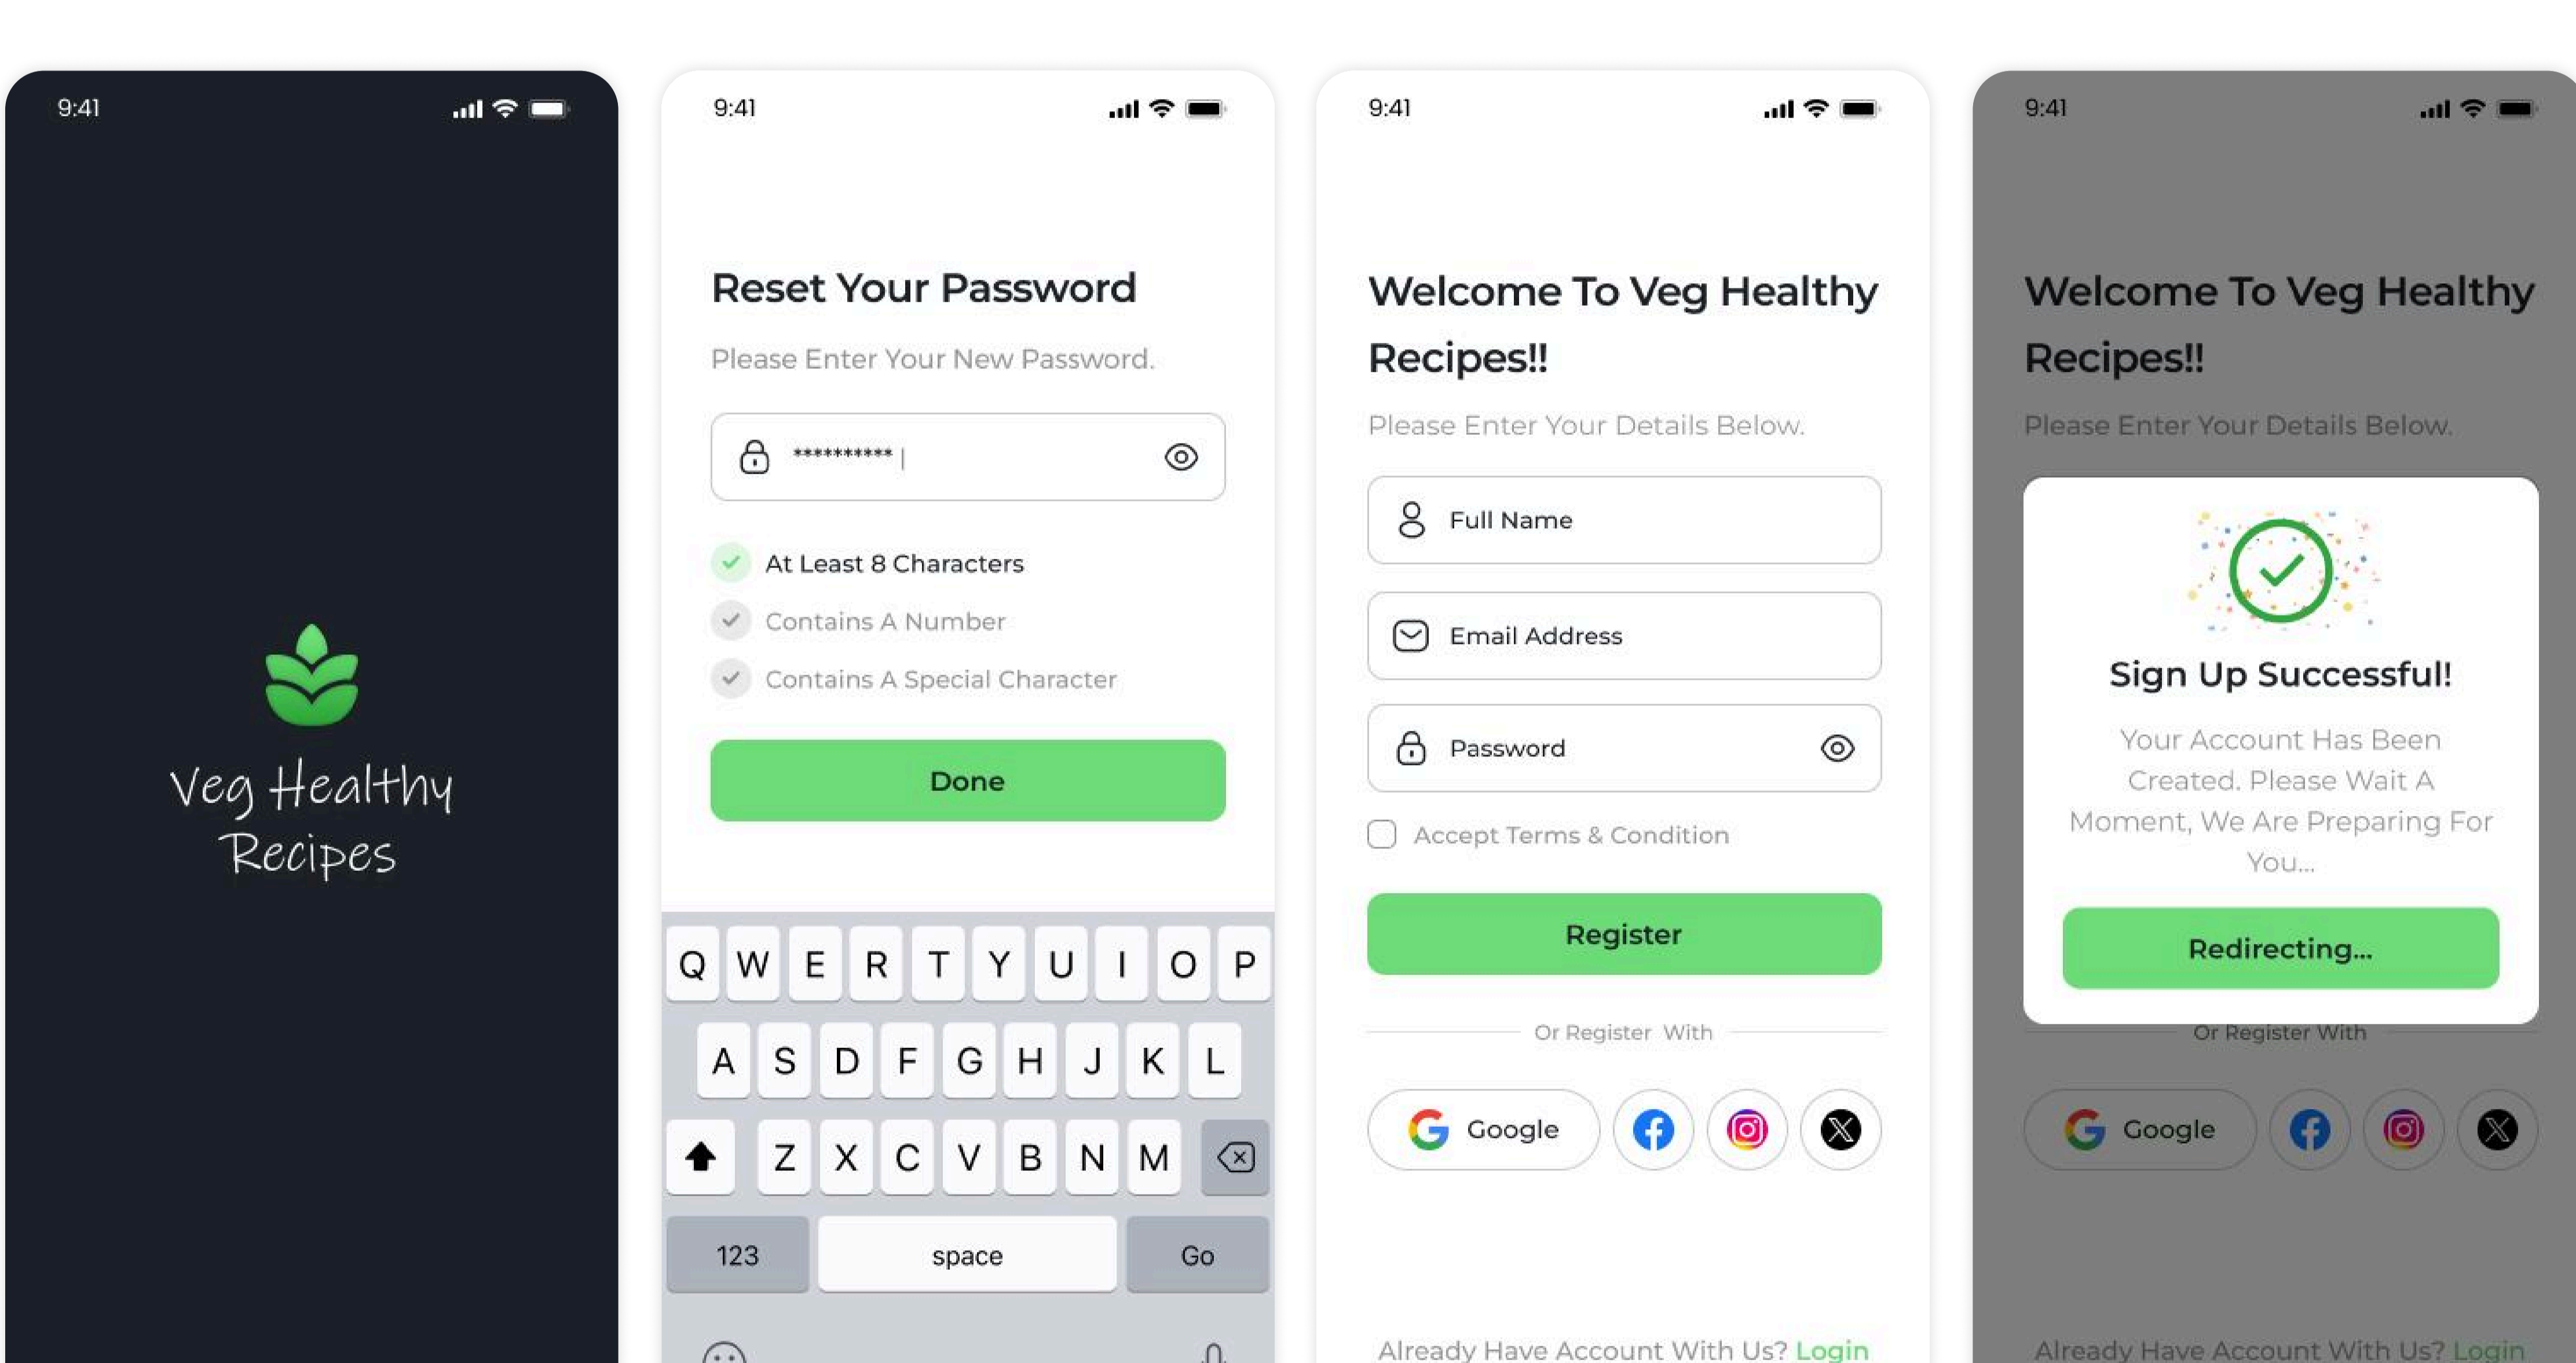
9:41

Veg Healthy Recipes

9:41

Reset Your Password

Please Enter Your New Password.

*********** |

At Least 8 Characters

Contains A Number

Contains A Special Character

Done

Q W E R T Y U I O P

A S D F G H J K L

Z X C V B N M

123 space Go

9:41

Welcome To Veg Healthy Recipes!!

Please Enter Your Details Below.

Full Name

Email Address

Password

Accept Terms & Condition

Register

Or Register With

Google

Already Have Account With Us? Login

9:41

Welcome To Veg Healthy Recipes!!

Please Enter Your Details Below.

Sign Up Successful!

Your Account Has Been Created. Please Wait A Moment, We Are Preparing For You...

Redirecting...

Or Register With

Google

Already Have Account With Us? Login